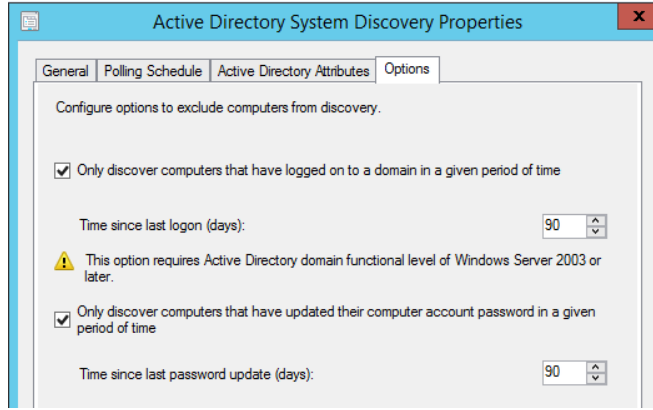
Active Directory System Discovery Properties

General | Polling Schedule | Active Directory Attributes | Options

Configure options to exclude computers from discovery.

☑ Only discover computers that have logged on to a domain in a given period of time

Time since last logon (days): 90

This option requires Active Directory domain functional level of Windows Server 2003 or later.

☑ Only discover computers that have updated their computer account password in a given period of time

Time since last password update (days): 90